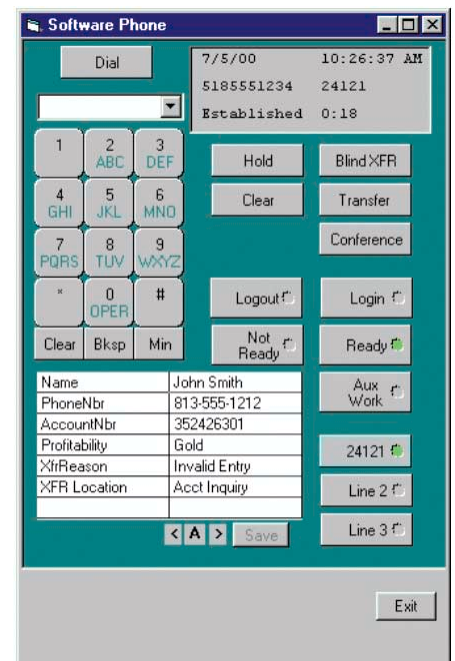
Software Phone

Dial

7/5/00 10:26:37 AM
5185551234 24121
Established 0:18

1
2 ABC
3 DEF
4 GHI
5 JKL
6 MNO
7 PQRS
8 TUV
9 WXYZ
*
0 OPER
#

Clear
Bksp
Min

Hold
Blind XFR
Clear
Transfer
Conference
Logout
Login
Not Ready
Ready
Aux Work

| Name | John Smith |
|---|---|
| PhoneNbr | 813-555-1212 |
| AccountNbr | 352426301 |
| Profitability | Gold |
| XfrReason | Invalid Entry |
| XFR Location | Acct Inquiry |
| | |

< A > Save

24121
Line 2
Line 3

Exit